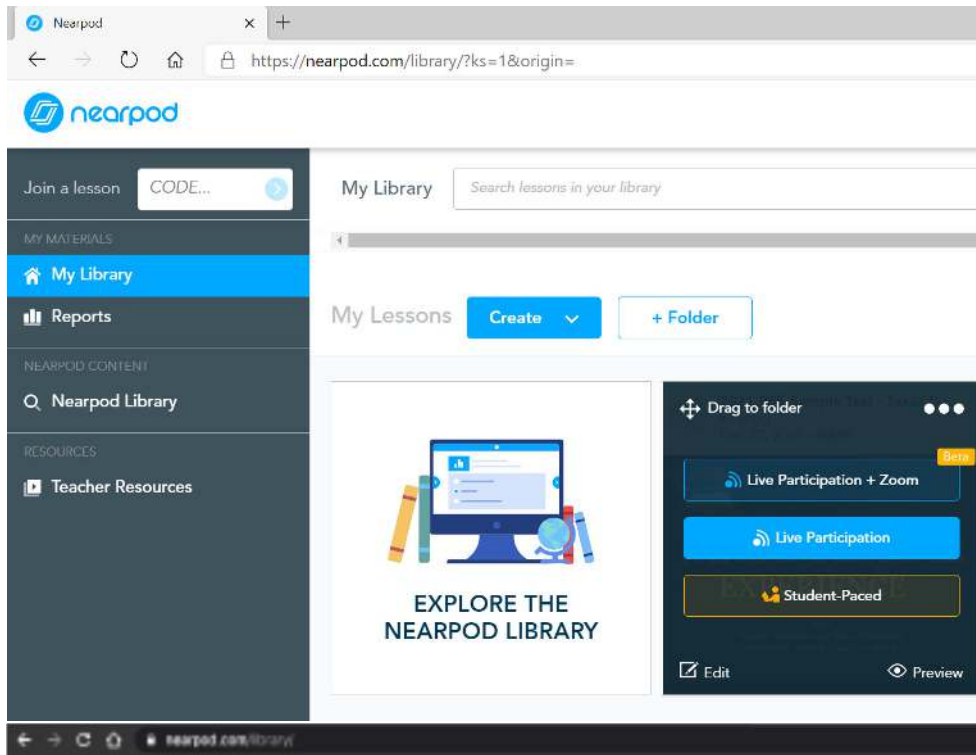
Nearpod

https://nearpod.com/library/?ks=1&origin=

nearpod

Join a lesson CODE...

MY MATERIALS

My Library

Reports

NEARPOD CONTENT

Nearpod Library

RESOURCES

Teacher Resources

My Library Search lessons in your library

My Lessons Create + Folder

EXPLORE THE NEARPOD LIBRARY

Drag to folder

Beta

Live Participation + Zoom

Live Participation

Student-Paced

Edit

Preview

nearpod.com/library/